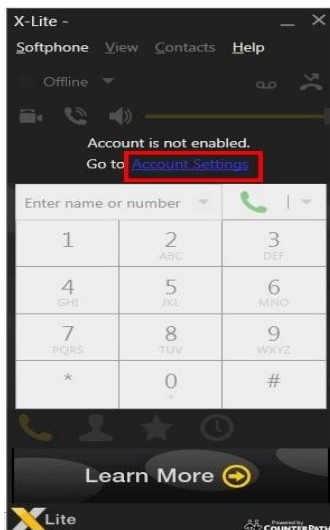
X-Lite -

Softphone View Contacts Help

Offline

Account is not enabled.
Go to Account Settings

Enter name or number

1
2 ABC
3 DEF
4 GHI
5 JKL
6 MNO
7 PQRS
8 TUV
9 WXYZ
*
0 +
#

Learn More

Lite

Powered by CounterPath